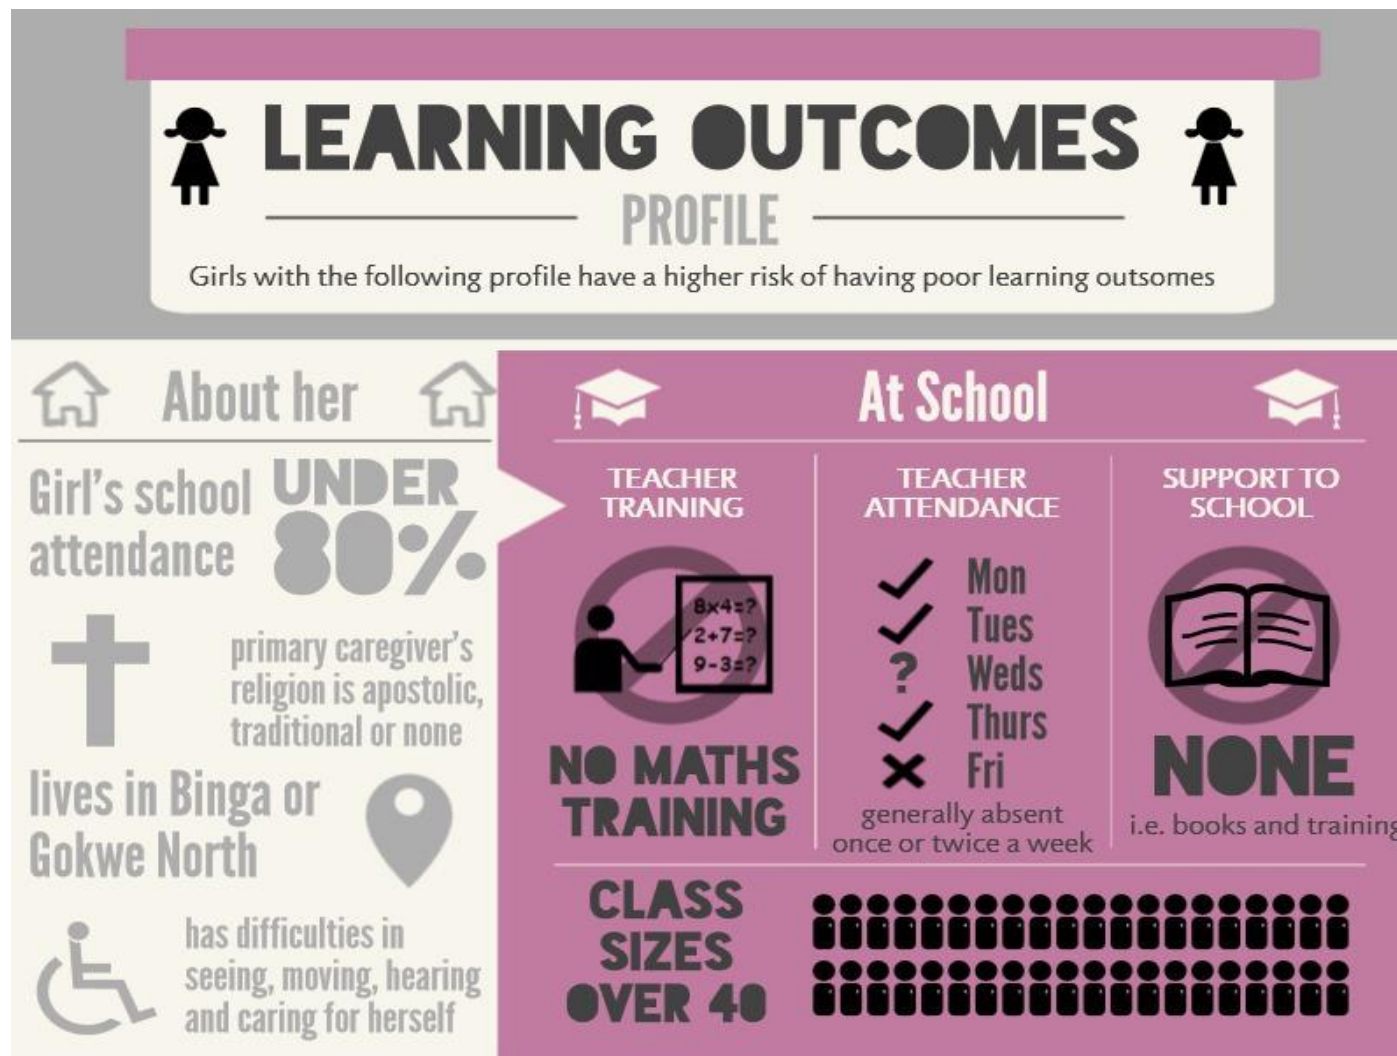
LEARNING OUTCOMES
PROFILE
Girls with the following profile have a higher risk of having poor learning outsomes

About her

Girl's school attendance UNDER 80%

primary caregiver's religion is apostolic, traditional or none

lives in Binga or Gokwe North

has difficulties in seeing, moving, hearing and caring for herself

At School

TEACHER TRAINING
8x4=?
2+7=?
9-3=?
NO MATHS TRAINING

TEACHER ATTENDANCE
Mon
Tues
Weds
Thurs
Fri
generally absent once or twice a week

SUPPORT TO SCHOOL
NONE
i.e. books and training

CLASS SIZES OVER 40